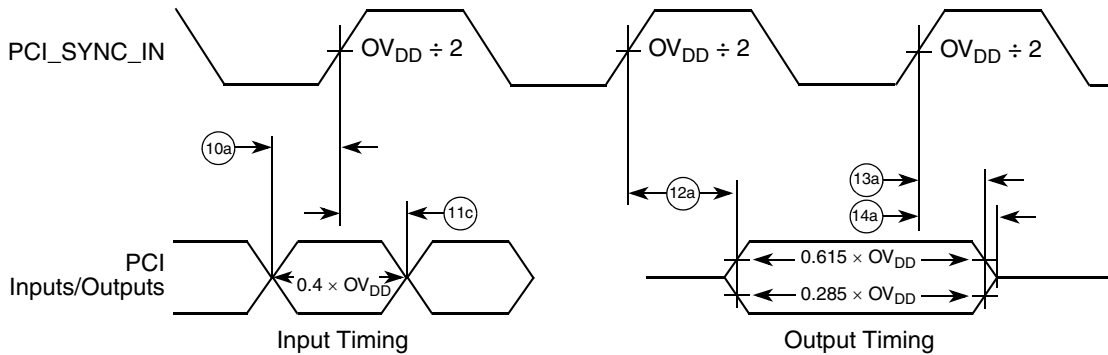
PCI_SYNC_IN

$OV_{DD} \div 2$

$OV_{DD} \div 2$

$OV_{DD} \div 2$

10a

11c

12a

13a

14a

PCI Inputs/Outputs

$0.4 \times OV_{DD}$

$0.615 \times OV_{DD}$

$0.285 \times OV_{DD}$

Input Timing

Output Timing